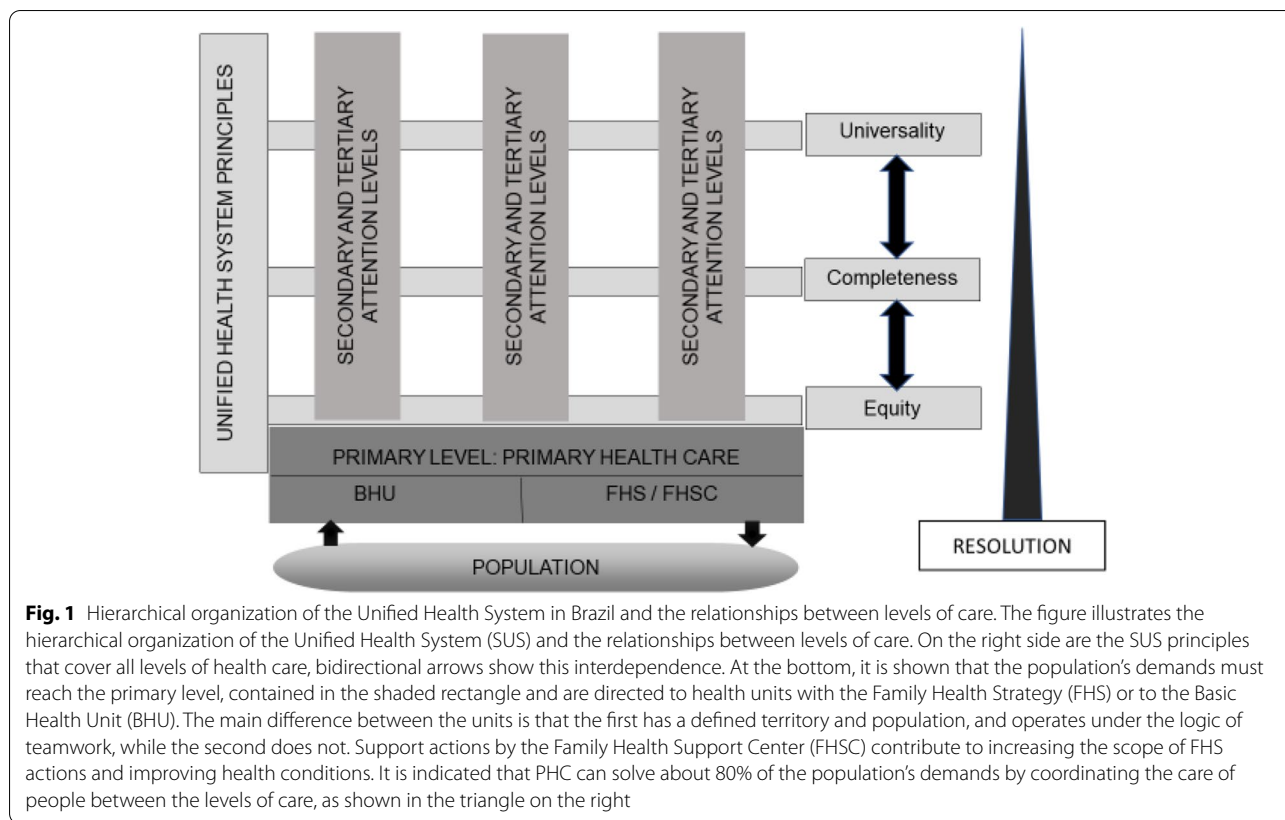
UNIFIED HEALTH SYSTEM PRINCIPLES

SECONDARY AND TERTIARY ATTENTION LEVELS

SECONDARY AND TERTIARY ATTENTION LEVELS

SECONDARY AND TERTIARY ATTENTION LEVELS

Universality

Completeness

Equity

PRIMARY LEVEL: PRIMARY HEALTH CARE

BHU

FHS / FHSC

POPULATION

RESOLUTION

**Fig. 1** Hierarchical organization of the Unified Health System in Brazil and the relationships between levels of care. The figure illustrates the hierarchical organization of the Unified Health System (SUS) and the relationships between levels of care. On the right side are the SUS principles that cover all levels of health care, bidirectional arrows show this interdependence. At the bottom, it is shown that the population's demands must reach the primary level, contained in the shaded rectangle and are directed to health units with the Family Health Strategy (FHS) or to the Basic Health Unit (BHU). The main difference between the units is that the first has a defined territory and population, and operates under the logic of teamwork, while the second does not. Support actions by the Family Health Support Center (FHSC) contribute to increasing the scope of FHS actions and improving health conditions. It is indicated that PHC can solve about 80% of the population's demands by coordinating the care of people between the levels of care, as shown in the triangle on the right